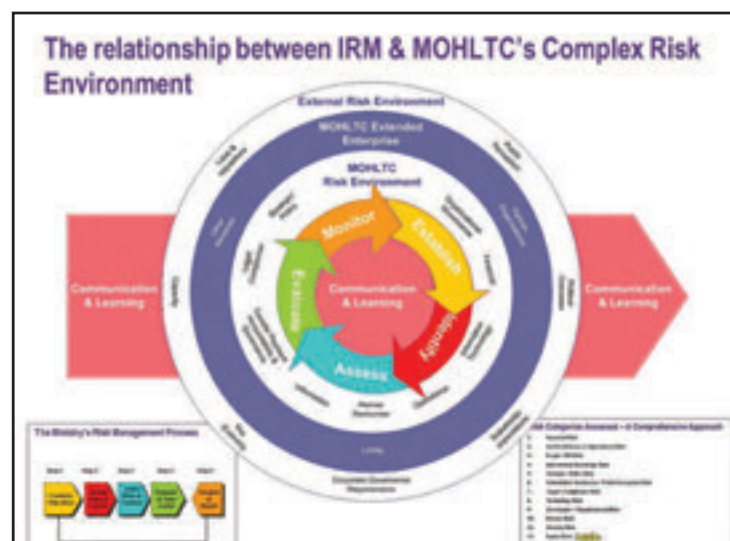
The relationship between IRM & MOHLTC's Complex Risk Environment

External Risk Environment

MOHLTC Extended Enterprise

MOHLTC Risk Environment

Communication & Learning

Monitor

Establish

Identify

Assess

Evaluate

Communication & Learning

Communication & Learning

Communication & Learning

Human Resources

Ontario Government Requirements

The Ministry's Risk Management Process

Step 1

Step 2

Step 3

Step 4

Step 5

Risk Categories Assessed – A Comprehensive Approach

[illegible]